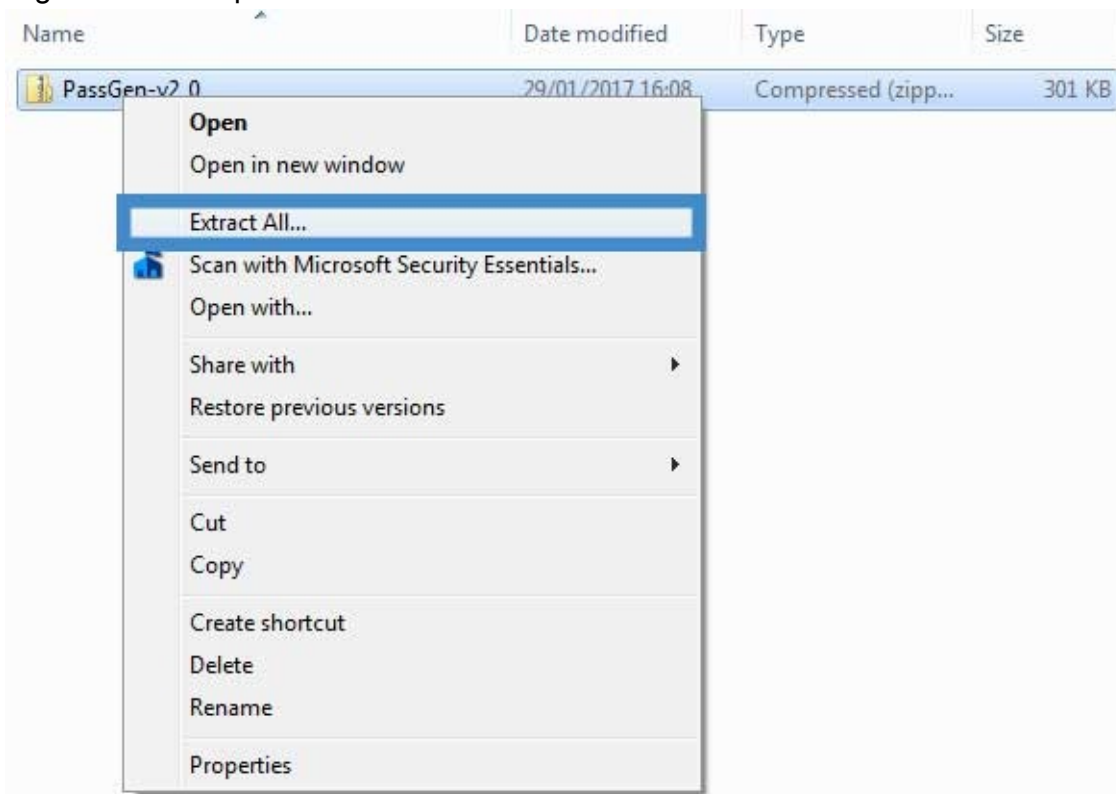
| Name | Date modified | Type | Size |
|---|---|---|---|
| PassGen-v2.0 | 29/01/2017 16:08 | Compressed (zipp... | 301 KB |

Open
Open in new window
Extract All...
Scan with Microsoft Security Essentials...
Open with...
Share with
Restore previous versions
Send to
Cut
Copy
Create shortcut
Delete
Rename
Properties